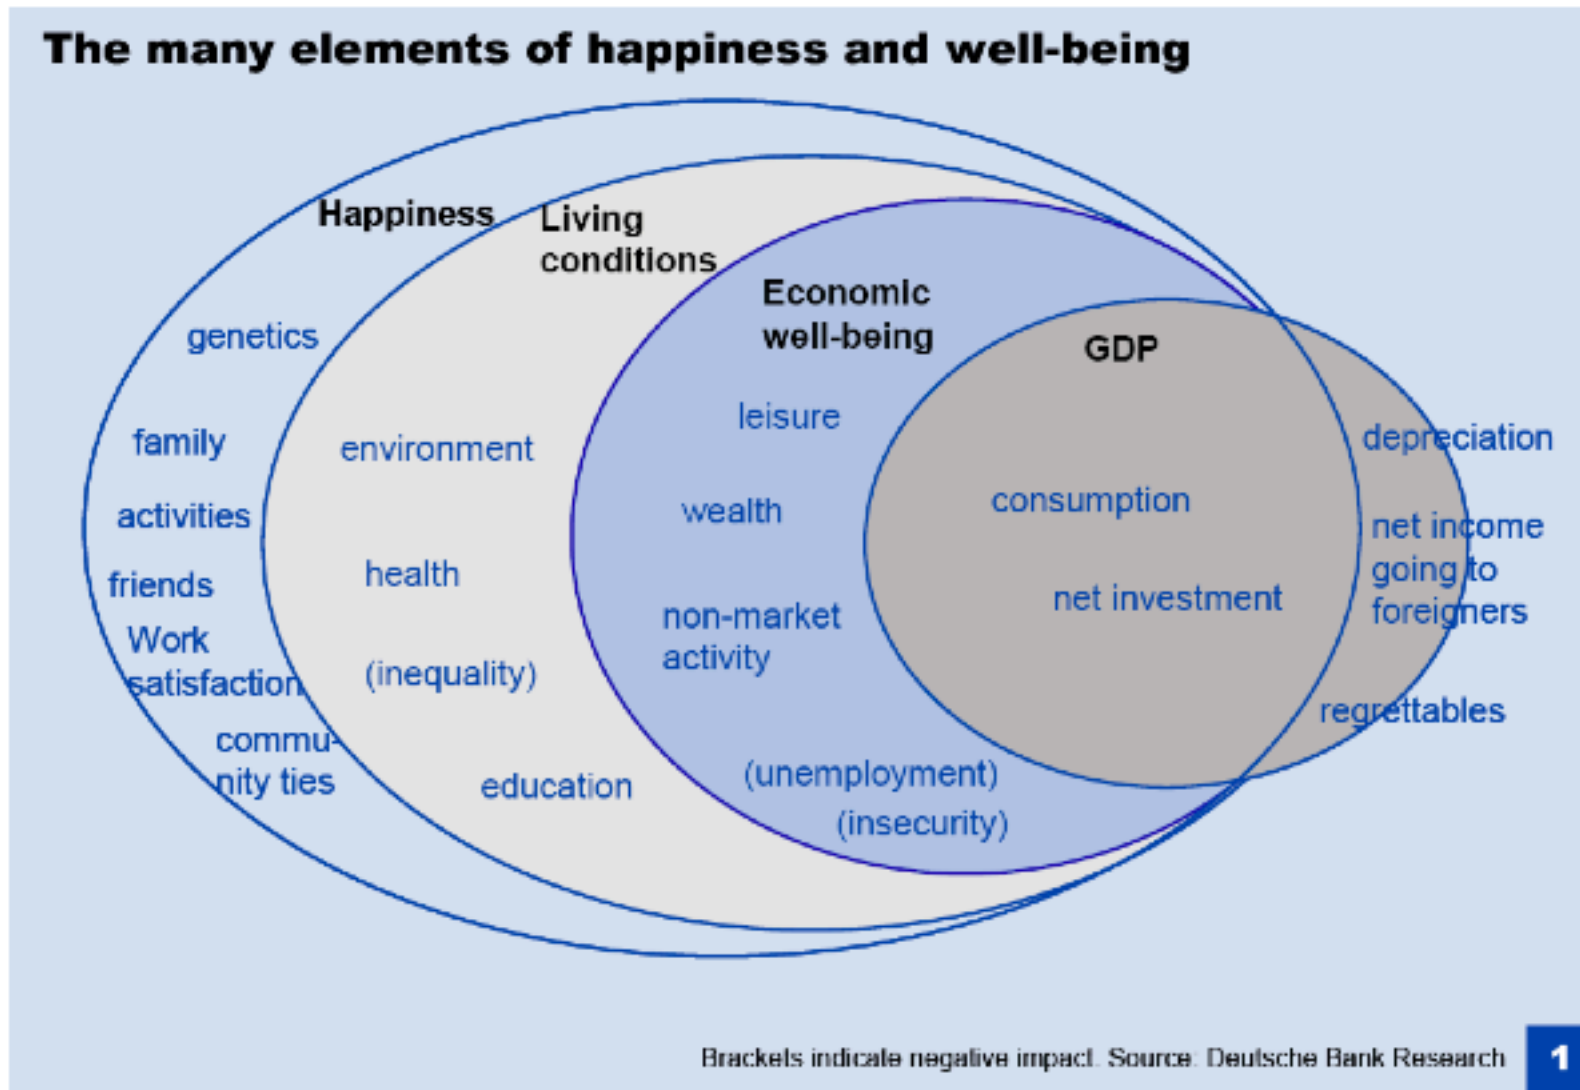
The many elements of happiness and well-being

Happiness

Living conditions

Economic well-being

GDP

genetics

family

activities

friends

Work satisfaction

community ties

environment

health

(inequality)

education

leisure

wealth

non-market activity

(unemployment)

(insecurity)

consumption

net investment

depreciation

net income going to foreigners

regrettables

Brackets indicate negative impact. Source: Deutsche Bank Research

1